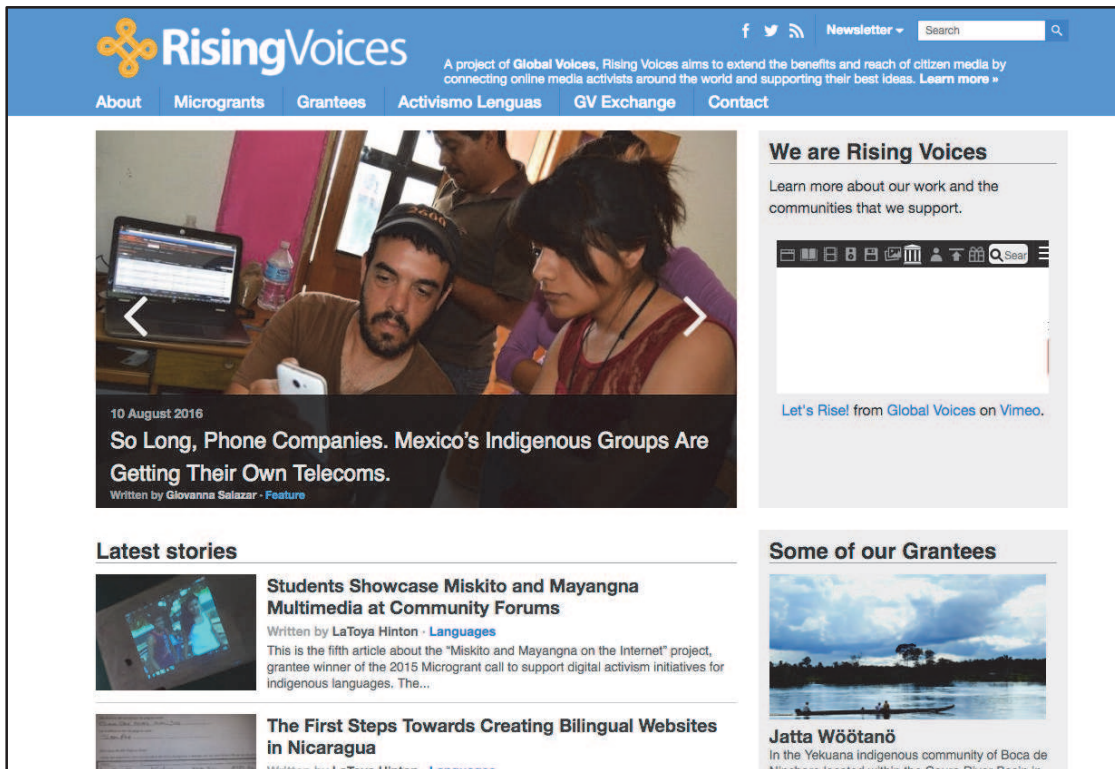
RisingVoices

Newsletter ▾ Search

A project of Global Voices, Rising Voices aims to extend the benefits and reach of citizen media by connecting online media activists around the world and supporting their best ideas. Learn more »

About Microgrants Grantees Activismo Lenguas GV Exchange Contact

10 August 2016

So Long, Phone Companies. Mexico's Indigenous Groups Are Getting Their Own Telecoms.

Written by Giovanna Salazar · Feature

We are Rising Voices

Learn more about our work and the communities that we support.

Sear

Let's Rise! from Global Voices on Vimeo.

Latest stories

Students Showcase Miskito and Mayangna Multimedia at Community Forums

Written by LaToya Hinton · Languages

This is the fifth article about the "Miskito and Mayangna on the Internet" project, grantee winner of the 2015 Microgrant call to support digital activism initiatives for indigenous languages. The...

The First Steps Towards Creating Bilingual Websites in Nicaragua

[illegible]

Some of our Grantees

Jatta Wöötanö

In the Yekuana indigenous community of Boca de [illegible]